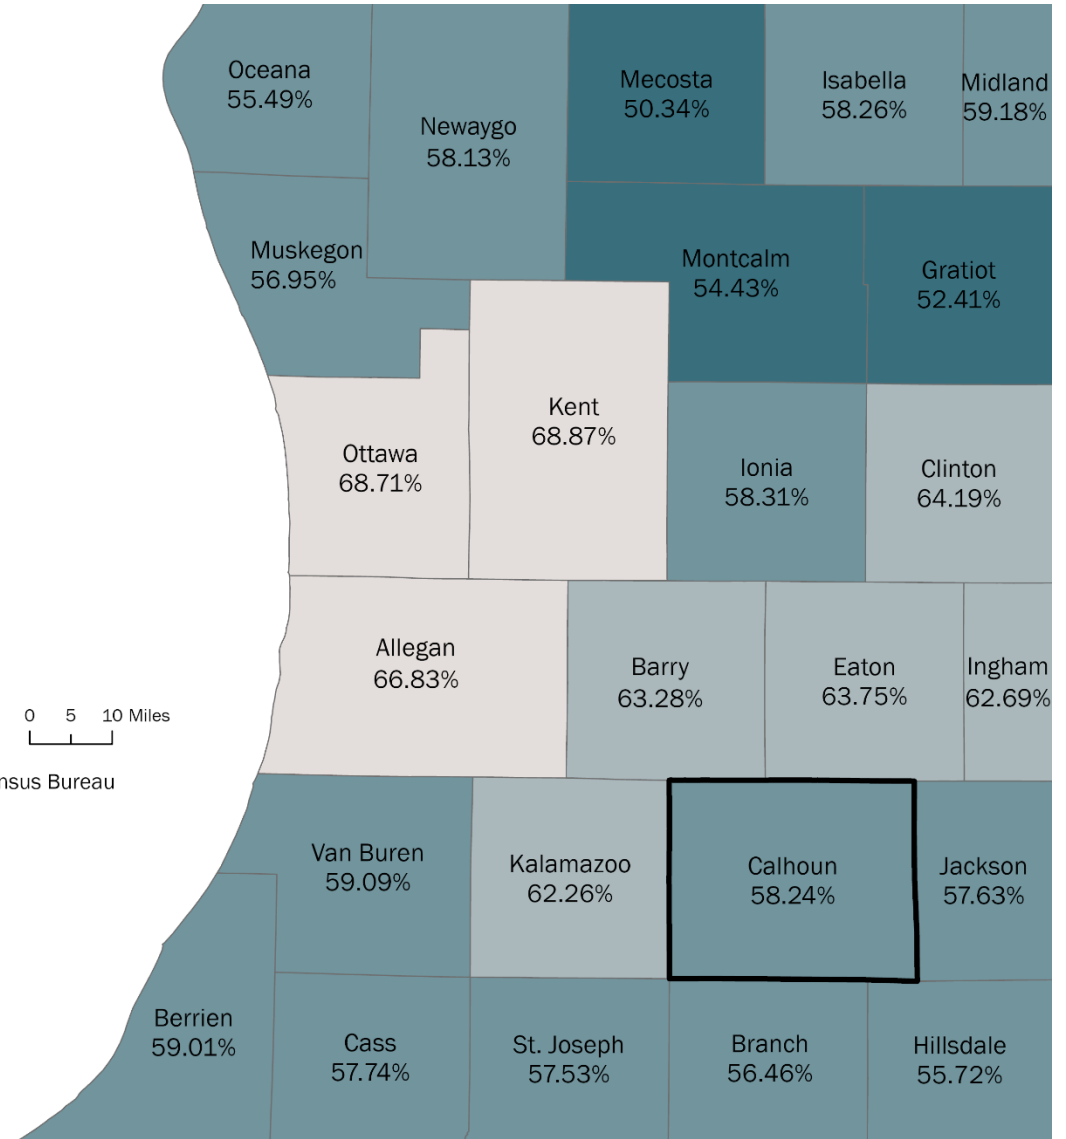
Oceana
55.49%

Newaygo
58.13%

Mecosta
50.34%

Isabella
58.26%

Midland
59.18%

Muskegon
56.95%

Montcalm
54.43%

Gratiot
52.41%

Kent
68.87%

Ottawa
68.71%

Ionia
58.31%

Clinton
64.19%

Allegan
66.83%

Barry
63.28%

Eaton
63.75%

Ingham
62.69%

0 5 10 Miles

nsus Bureau

Van Buren
59.09%

Kalamazoo
62.26%

Calhoun
58.24%

Jackson
57.63%

Berrien
59.01%

Cass
57.74%

St. Joseph
57.53%

Branch
56.46%

Hillsdale
55.72%